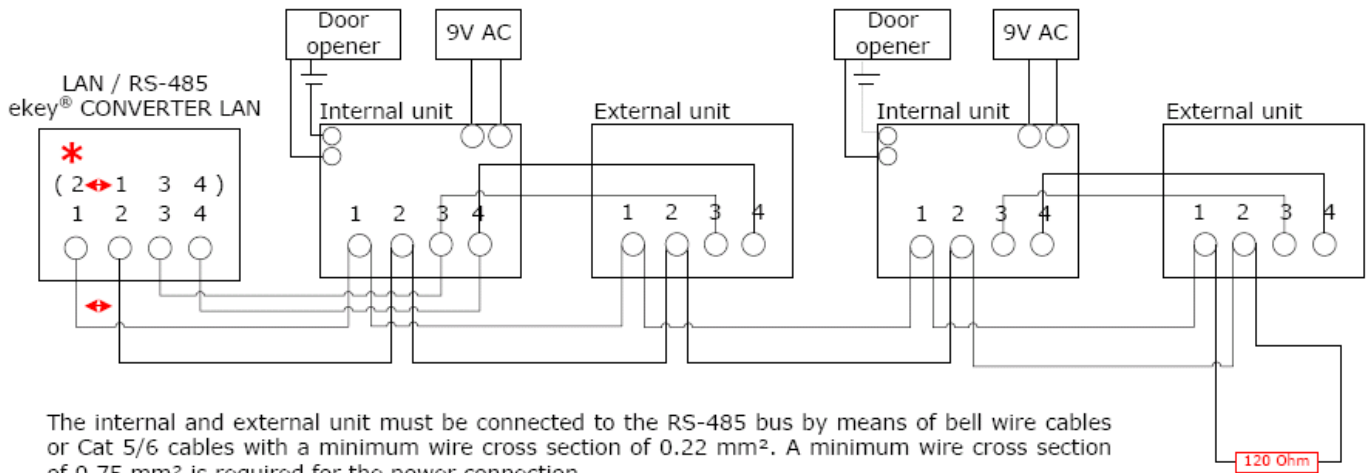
Door opener

9V AC

Door opener

9V AC

LAN / RS-485
ekey® CONVERTER LAN

*

( 2 ↔ 1 3 4 )
1 2 3 4

Internal unit
1 2 3 4

External unit
1 2 3 4

Internal unit
1 2 3 4

External unit
1 2 3 4

120 Ohm

The internal and external unit must be connected to the RS-485 bus by means of bell wire cables or Cat 5/6 cables with a minimum wire cross section of 0.22 mm². A minimum wire cross section of 0.75 mm² is required for the power connection.